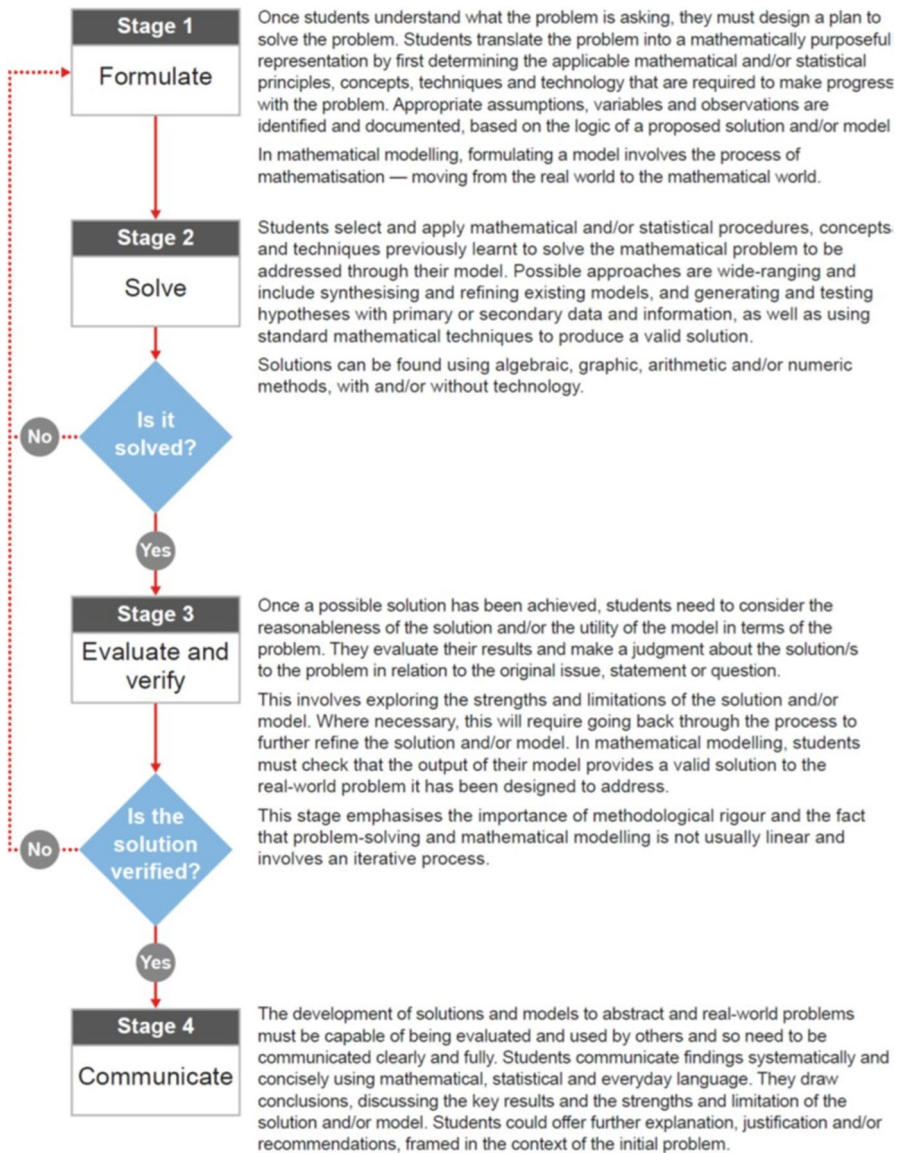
Stage 1

Formulate

Once students understand what the problem is asking, they must design a plan to solve the problem. Students translate the problem into a mathematically purposeful representation by first determining the applicable mathematical and/or statistical principles, concepts, techniques and technology that are required to make progress with the problem. Appropriate assumptions, variables and observations are identified and documented, based on the logic of a proposed solution and/or model

In mathematical modelling, formulating a model involves the process of mathematisation — moving from the real world to the mathematical world.

Stage 2

Solve

Students select and apply mathematical and/or statistical procedures, concepts and techniques previously learnt to solve the mathematical problem to be addressed through their model. Possible approaches are wide-ranging and include synthesising and refining existing models, and generating and testing hypotheses with primary or secondary data and information, as well as using standard mathematical techniques to produce a valid solution.

Solutions can be found using algebraic, graphic, arithmetic and/or numeric methods, with and/or without technology.

No

Is it solved?

Yes

Stage 3

Evaluate and verify

Once a possible solution has been achieved, students need to consider the reasonableness of the solution and/or the utility of the model in terms of the problem. They evaluate their results and make a judgment about the solution/s to the problem in relation to the original issue, statement or question.

This involves exploring the strengths and limitations of the solution and/or model. Where necessary, this will require going back through the process to further refine the solution and/or model. In mathematical modelling, students must check that the output of their model provides a valid solution to the real-world problem it has been designed to address.

This stage emphasises the importance of methodological rigour and the fact that problem-solving and mathematical modelling is not usually linear and involves an iterative process.

No

Is the solution verified?

Yes

Stage 4

Communicate

The development of solutions and models to abstract and real-world problems must be capable of being evaluated and used by others and so need to be communicated clearly and fully. Students communicate findings systematically and concisely using mathematical, statistical and everyday language. They draw conclusions, discussing the key results and the strengths and limitation of the solution and/or model. Students could offer further explanation, justification and/or recommendations, framed in the context of the initial problem.